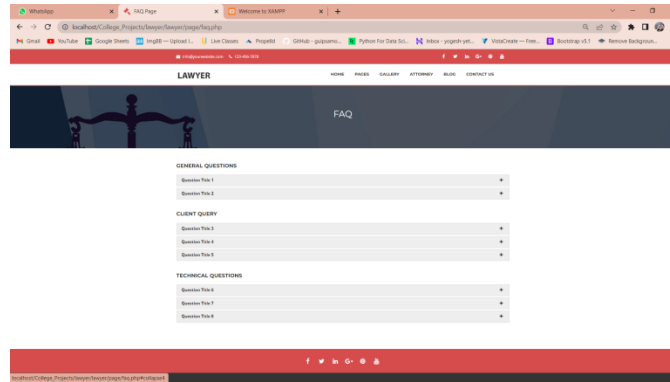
WhatsApp × FAQ Page × Welcome to XAMPP × +

localhost/College_Projects/lawyer/lawyer/page/faq.php

Gmail YouTube Google Sheets ImgBB — Upload I... Live Classes Propelld GitHub - gupisamo... Python For Data Sci... Inbox - yogesh yet... VistaCreate — Free... Bootstrap v5.1 Remove Backgroun...

info@yourwebsite.com +00-456-7890

f in G+

LAWYER

HOME PAGES GALLERY ATTORNEY BLOG CONTACT US

FAQ

GENERAL QUESTIONS

Question Title 1 +

Question Title 2 +

CLIENT QUERY

Question Title 3 +

Question Title 4 +

Question Title 5 +

TECHNICAL QUESTIONS

Question Title 6 +

Question Title 7 +

Question Title 8 +

f in G+

localhost/College_Projects/lawyer/lawyer/page/faq.php#collapse4